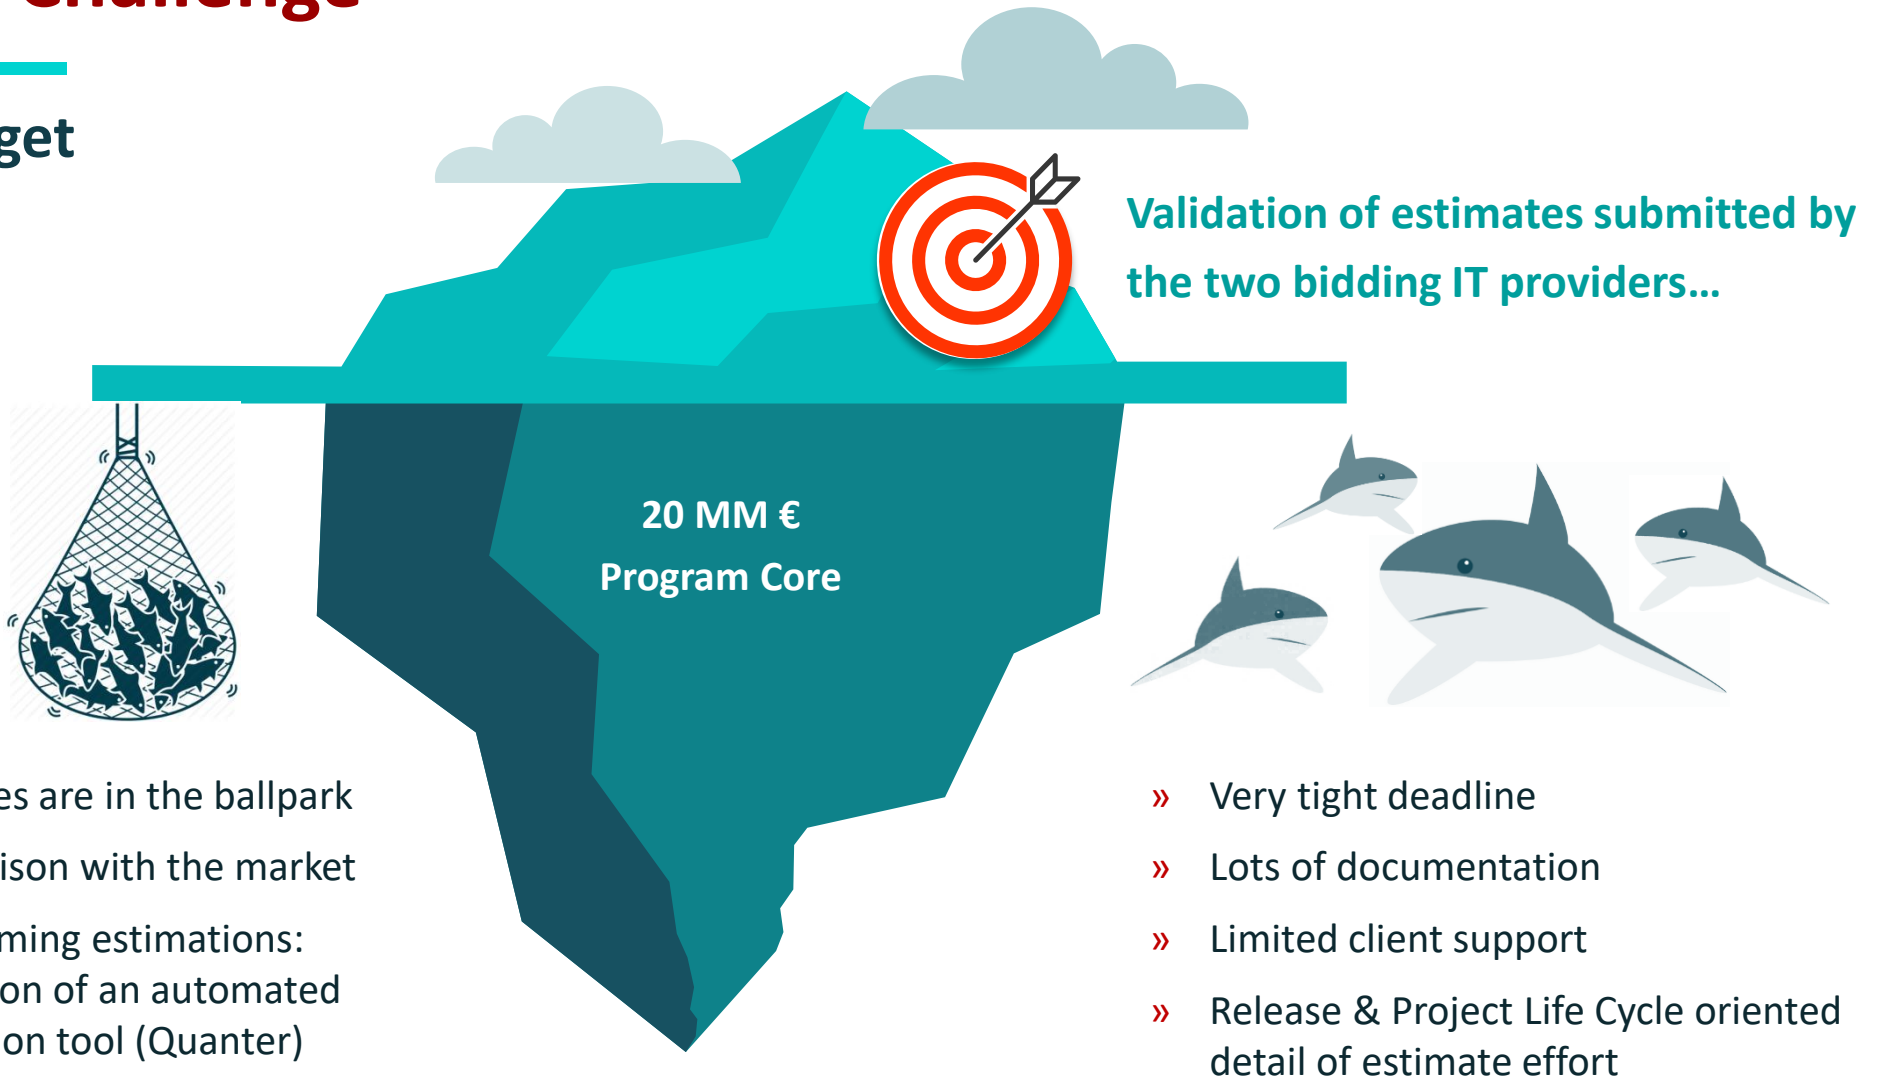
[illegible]

get

Validation of estimates submitted by the two bidding IT providers…

20 MM €
Program Core

es are in the ballpark

ison with the market

ming estimations:
on of an automated
on tool (Quanter)

» Very tight deadline

» Lots of documentation

» Limited client support

» Release & Project Life Cycle oriented detail of estimate effort